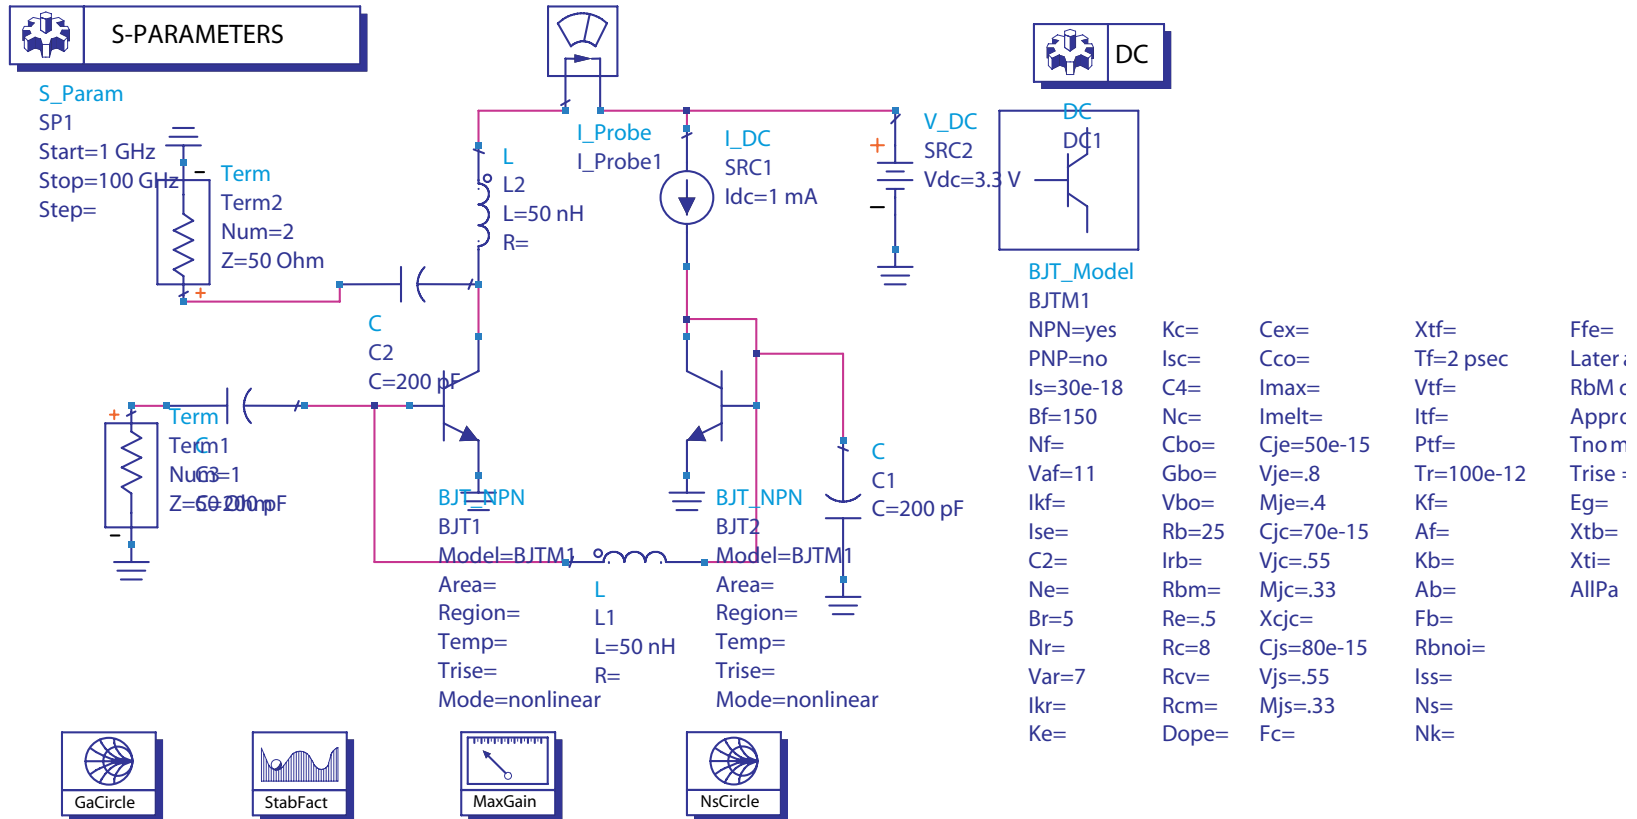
S-PARAMETERS

S_Param
SP1
Start=1 GHz
Stop=100 GHz
Step=

Term
Term2
Num=2
Z=50 Ohm

L
L2
L=50 nH
R=

I_Probe
I_Probe1

I_DC
SRC1
Idc=1 mA

+
V_DC
SRC2
Vdc=3.3 V
−

DC

DC
DC1

C
C2
C=200 pF

+
Term
Term1
Num=1
Z=50 Ohm
−

C
C3
C=200 pF

BJT_NPN
BJT1
Model=BJTM1
Area=
Region=
Temp=
Trise=
Mode=nonlinear

L
L1
L=50 nH
R=

BJT_NPN
BJT2
Model=BJTM1
Area=
Region=
Temp=
Trise=
Mode=nonlinear

C
C1
C=200 pF

BJT_Model
BJTM1
NPN=yes
PNP=no
Is=30e-18
Bf=150
Nf=
Vaf=11
Ikf=
Ise=
C2=
Ne=
Br=5
Nr=
Var=7
Ikr=
Ke=

Kc=
Isc=
C4=
Nc=
Cbo=
Gbo=
Vbo=
Rb=25
Irb=
Rbm=
Re=.5
Rc=8
Rcv=
Rcm=
Dope=

Cex=
Cco=
Imax=
Imelt=
Cje=50e-15
Vje=.8
Mje=.4
Cjc=70e-15
Vjc=.55
Mjc=.33
Xcjc=
Cjs=80e-15
Vjs=.55
Mjs=.33
Fc=

Xtf=
Tf=2 psec
Vtf=
Itf=
Ptf=
Tr=100e-12
Kf=
Af=
Kb=
Ab=
Fb=
Rbnoi=
Iss=
Ns=
Nk=

Ffe=
Later
RbM
Appr
Tno
Trise
Eg=
Xtb=
Xti=
AllPa

GaCircle

StabFact

MaxGain

NsCircle